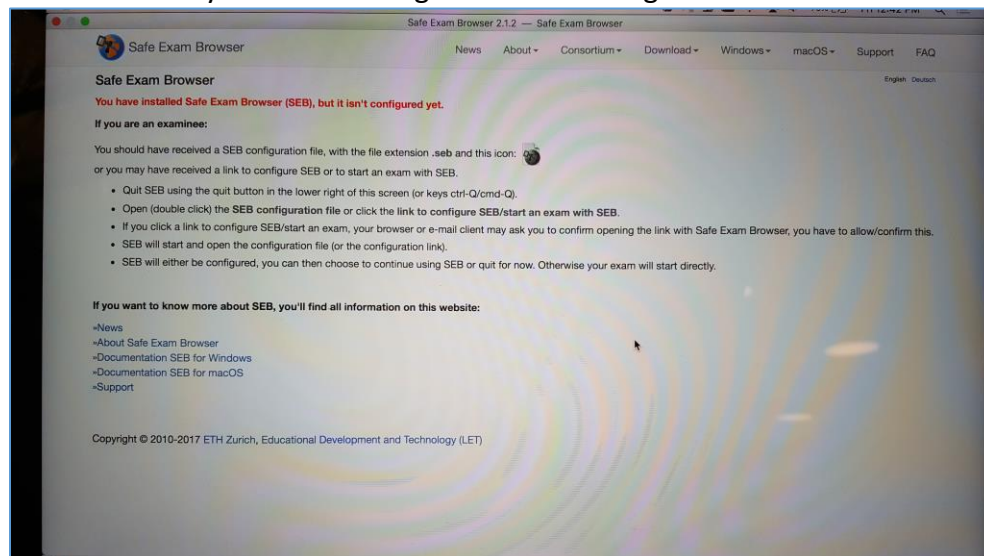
Safe Exam Browser 2.1.2 — Safe Exam Browser

Safe Exam Browser

News About ▾ Consortium ▾ Download ▾ Windows ▾ macOS ▾ Support FAQ

Safe Exam Browser

English Deutsch

You have installed Safe Exam Browser (SEB), but it isn't configured yet.

If you are an examinee:

You should have received a SEB configuration file, with the file extension .seb and this icon:

or you may have received a link to configure SEB or to start an exam with SEB.

- Quit SEB using the quit button in the lower right of this screen (or keys ctrl-Q/cmd-Q).
- Open (double click) the SEB configuration file or click the link to configure SEB/start an exam with SEB.
- If you click a link to configure SEB/start an exam, your browser or e-mail client may ask you to confirm opening the link with Safe Exam Browser, you have to allow/confirm this.
- SEB will start and open the configuration file (or the configuration link).
- SEB will either be configured, you can then choose to continue using SEB or quit for now. Otherwise your exam will start directly.

If you want to know more about SEB, you'll find all information on this website:

»News
»About Safe Exam Browser
»Documentation SEB for Windows
»Documentation SEB for macOS
»Support

Copyright © 2010-2017 ETH Zurich, Educational Development and Technology (LET)